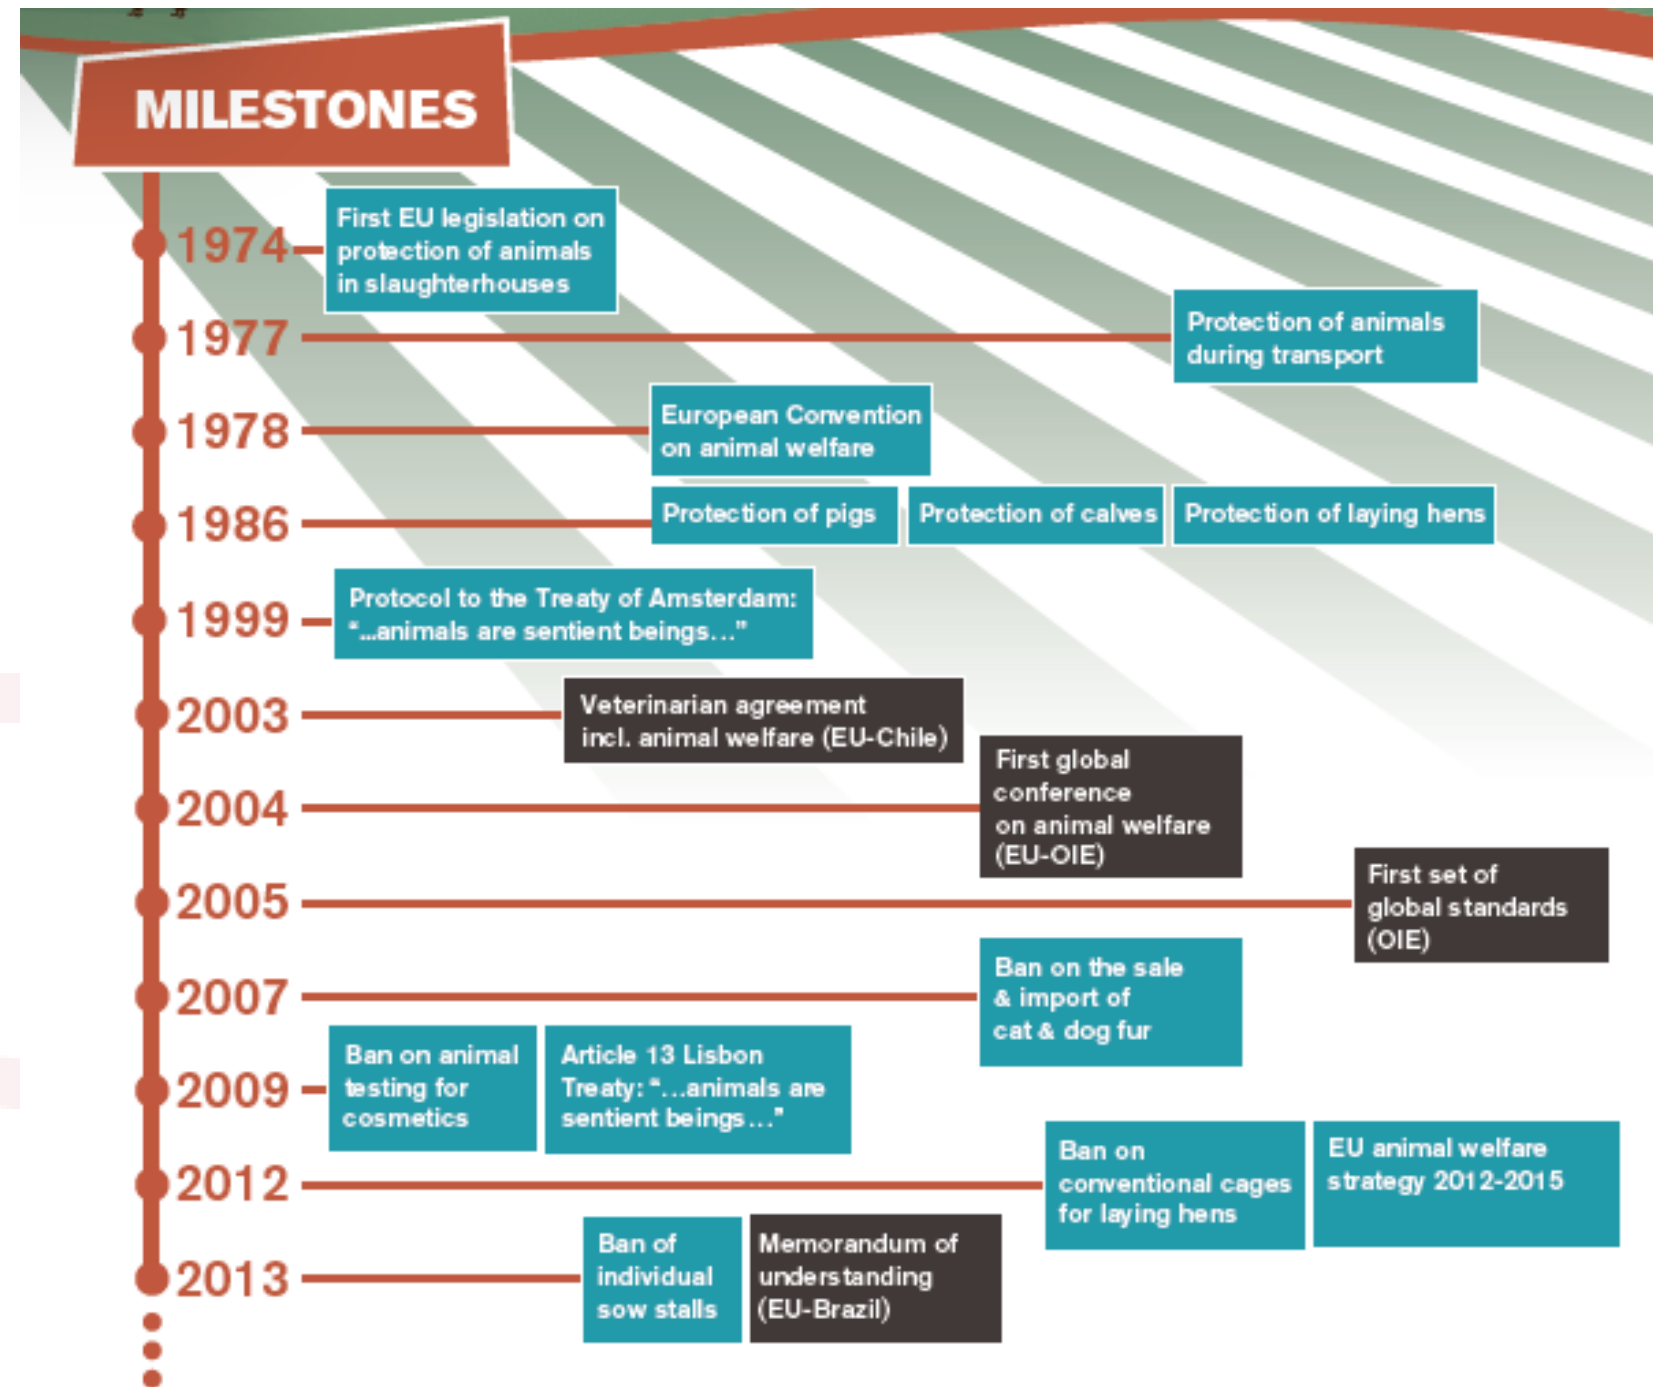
MILESTONES

1974 First EU legislation on protection of animals in slaughterhouses

1977 Protection of animals during transport

1978 European Convention on animal welfare

1986 Protection of pigs

Protection of calves

Protection of laying hens

1999 Protocol to the Treaty of Amsterdam: "...animals are sentient beings..."

2003 Veterinarian agreement incl. animal welfare (EU-Chile)

2004 First global conference on animal welfare (EU-OIE)

2005 First set of global standards (OIE)

2007 Ban on the sale & import of cat & dog fur

2009 Ban on animal testing for cosmetics

Article 13 Lisbon Treaty: "...animals are sentient beings..."

2012 Ban on conventional cages for laying hens

EU animal welfare strategy 2012-2015

2013 Ban of individual sow stalls

Memorandum of understanding (EU-Brazil)